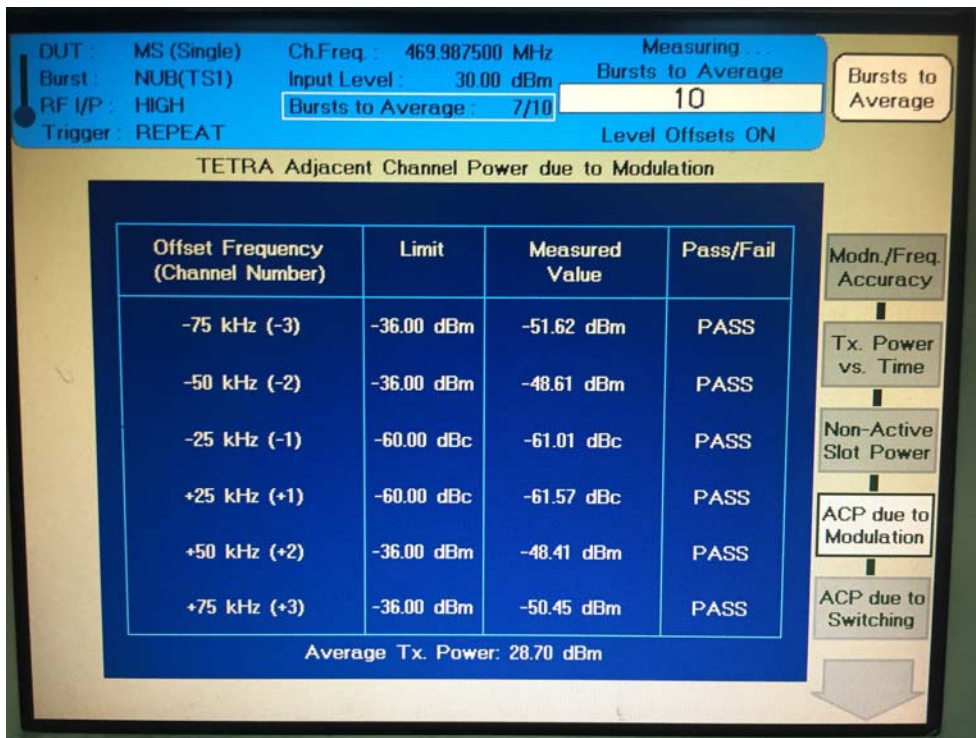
DUT : MS (Single)
Burst : NUB(TS1)
RF I/P : HIGH
Trigger : REPEAT

Ch.Freq. : 469.987500 MHz
Input Level : 30.00 dBm
Bursts to Average : 7/10

Measuring...
Bursts to Average
10
Level Offsets ON

Bursts to Average

TETRA Adjacent Channel Power due to Modulation

| Offset Frequency (Channel Number) | Limit | Measured Value | Pass/Fail |
|---|---|---|---|
| -75 kHz (-3) | -36.00 dBm | -51.62 dBm | PASS |
| -50 kHz (-2) | -36.00 dBm | -48.61 dBm | PASS |
| -25 kHz (-1) | -60.00 dBc | -61.01 dBc | PASS |
| +25 kHz (+1) | -60.00 dBc | -61.57 dBc | PASS |
| +50 kHz (+2) | -36.00 dBm | -48.41 dBm | PASS |
| +75 kHz (+3) | -36.00 dBm | -50.45 dBm | PASS |

Average Tx. Power: 28.70 dBm

Modn./Freq. Accuracy

Tx. Power vs. Time

Non-Active Slot Power

ACP due to Modulation

ACP due to Switching